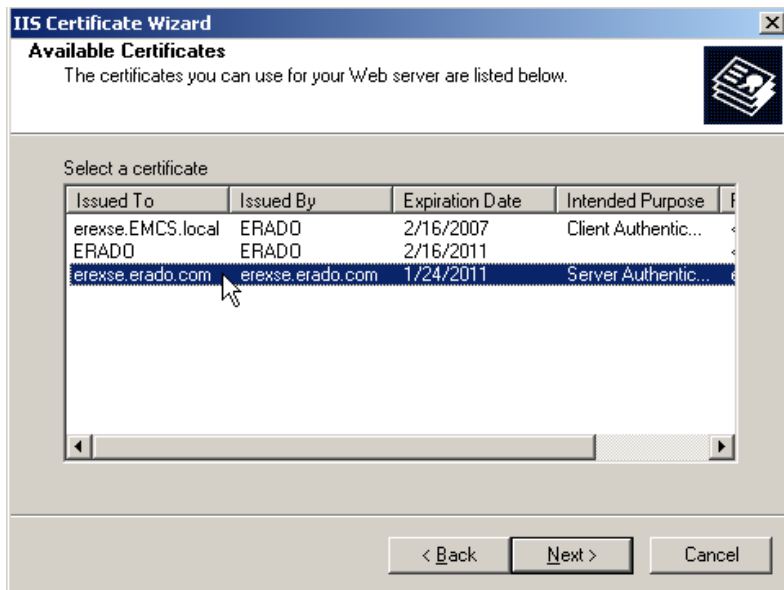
IIS Certificate Wizard

Available Certificates

The certificates you can use for your Web server are listed below.

Select a certificate

| Issued To | Issued By | Expiration Date | Intended Purpose | F |
|---|---|---|---|---|
| erexse.EMCS.local | ERADO | 2/16/2007 | Client Authentic... | < |
| ERADO | ERADO | 2/16/2011 | | < |
| erexse.erado.com | erexse.erado.com | 1/24/2011 | Server Authentic... | e |

< Back  Next >  Cancel